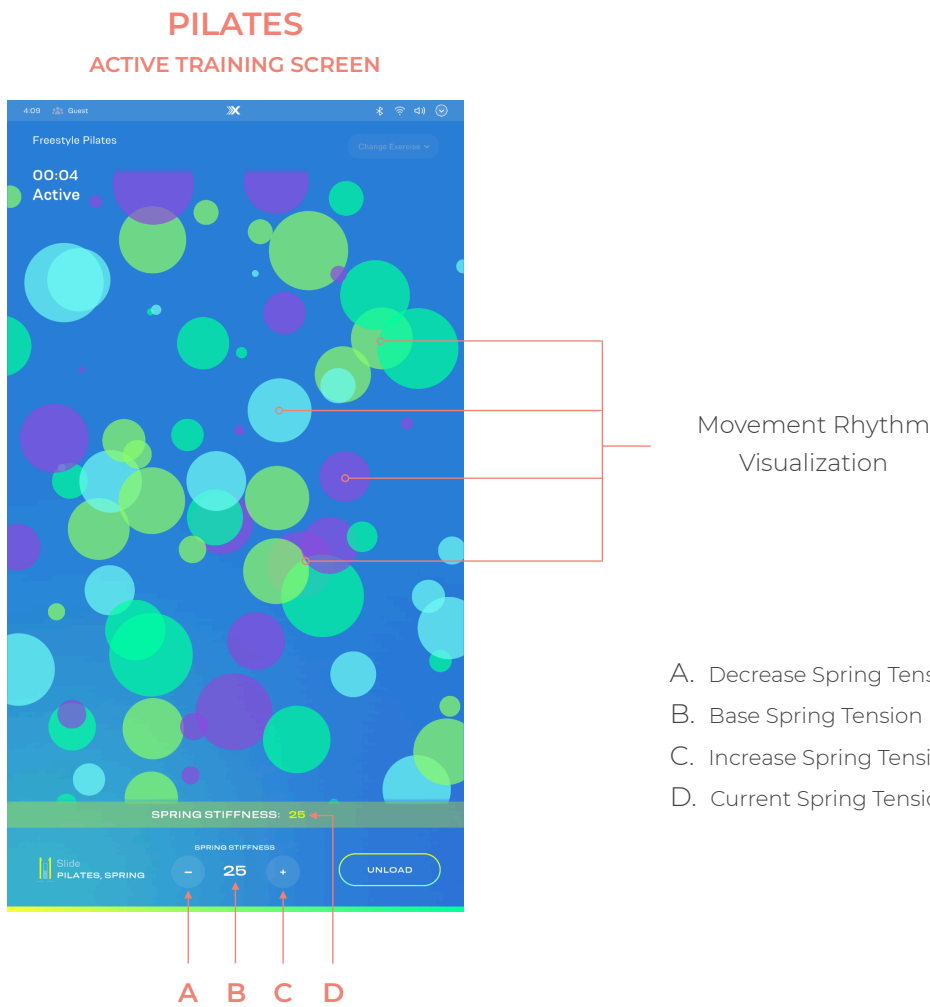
PILATES
ACTIVE TRAINING SCREEN

4:09 Guest

Freestyle Pilates

Change Exercise

00:04
Active

Movement Rhythm Visualization

A. Decrease Spring Tens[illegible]
B. Base Spring Tension
C. Increase Spring Tensi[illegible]
D. Current Spring Tensi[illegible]

SPRING STIFFNESS: 25

Slide
PILATES, SPRING

SPRING STIFFNESS
–
25
+

UNLOAD

A B C D